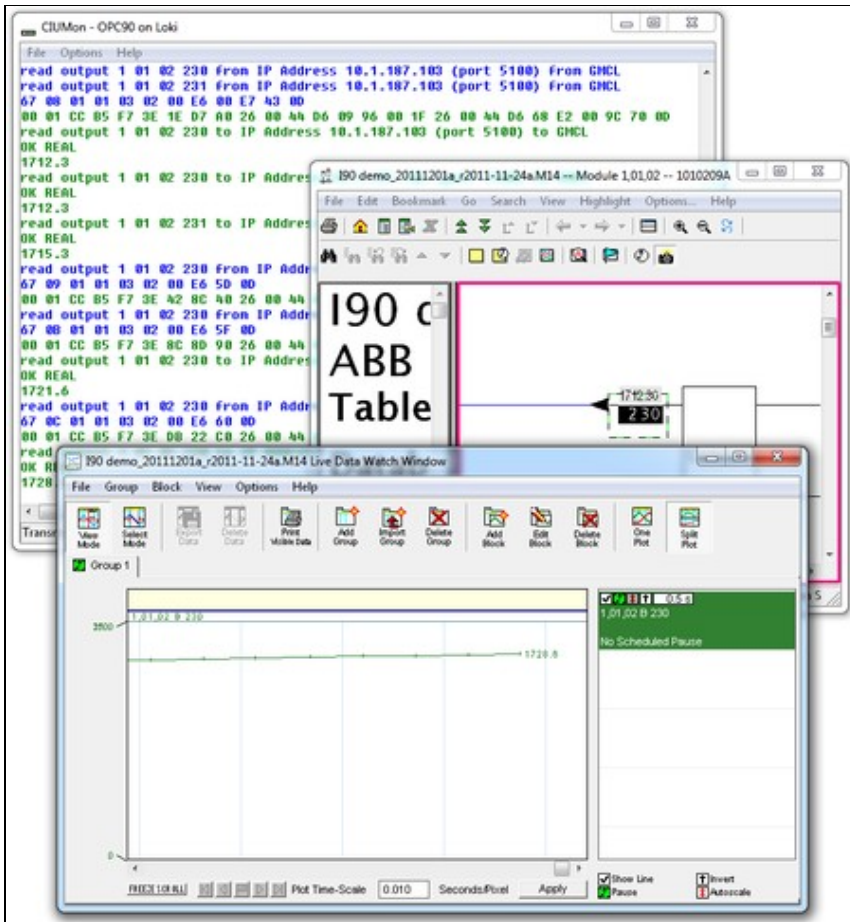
CIUMon - OPC90 on Loki

File Options Help

read output 1 01 02 230 from IP Address 10.1.187.103 (port 5100) from GMCL
read output 1 01 02 231 from IP Address 10.1.187.103 (port 5100) from GMCL
67 08 01 01 03 02 00 E6 00 E7 43 0D
00 01 CC B5 F7 3E 1E D7 A0 26 00 44 D6 09 96 00 1F 26 00 44 D6 68 E2 00 9C 70 0D
read output 1 01 02 230 to IP Address 10.1.187.103 (port 5100) to GMCL
OK REAL
1712.3
read output 1 01 02 230 to IP Addres
OK REAL
1712.3
read output 1 01 02 231 to IP Addres
OK REAL
1715.3
read output 1 01 02 230 from IP Addr
67 09 01 01 03 02 00 E6 5D 0D
00 01 CC B5 F7 3E 42 8C 40 26 00 44
read output 1 01 02 230 from IP Addr
67 0B 01 01 03 02 00 E6 5F 0D
00 01 CC B5 F7 3E 8C 8D 90 26 00 44
read output 1 01 02 230 to IP Addres
OK REAL
1721.6
read output 1 01 02 230 from IP Addr
67 0C 01 01 03 02 00 E6 60 0D
00 01 CC B5 F7 3E D8 22 C0 26 00 44
read
OK R
1728
Transi

I90 demo_20111201a_r2011-11-24a.M14 -- Module 1,01,02 -- 1010209A

File Edit Bookmark Go Search View Highlight Options... Help

I90 c
ABB
Table

1712.30
230

I90 demo_20111201a_r2011-11-24a.M14 Live Data Watch Window

File Group Block View Options Help

View Mode | Select Mode | Export Data | Delete Data | Print Visible Data | Add Group | Import Group | Delete Group | Add Block | Edit Block | Delete Block | One Plot | Split Plot

Group 1

1,01,02 B 230
3500
1720.8
0

0.5 s
1,01,02 B 230
No Scheduled Pause

FREEZE 1 OR ALL | Plot Time-Scale 0.010 Seconds/Pixel Apply

Show Line
Pause
Invert
Autoscale